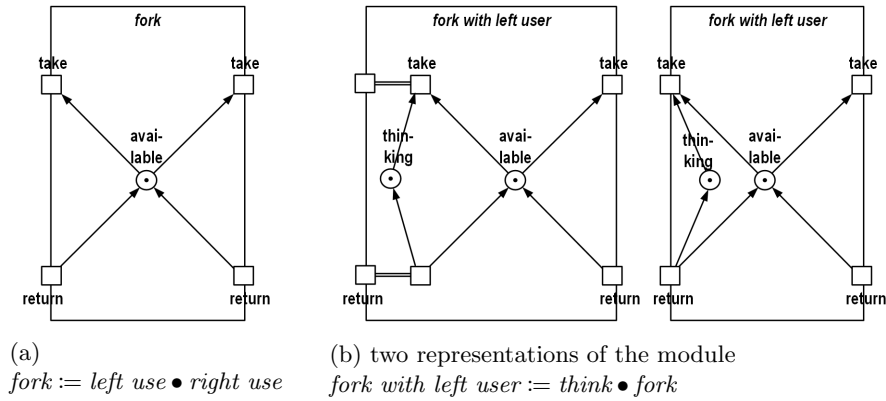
fork

take

take

avai-
lable

return

return

fork with left user

take

take

thin-
king

avai-
lable

return

return

fork with left user

take

take

thin-
king

avai-
lable

return

return

(a)
$fork := left\ use \bullet right\ use$

(b) two representations of the module
$fork\ with\ left\ user := think \bullet fork$